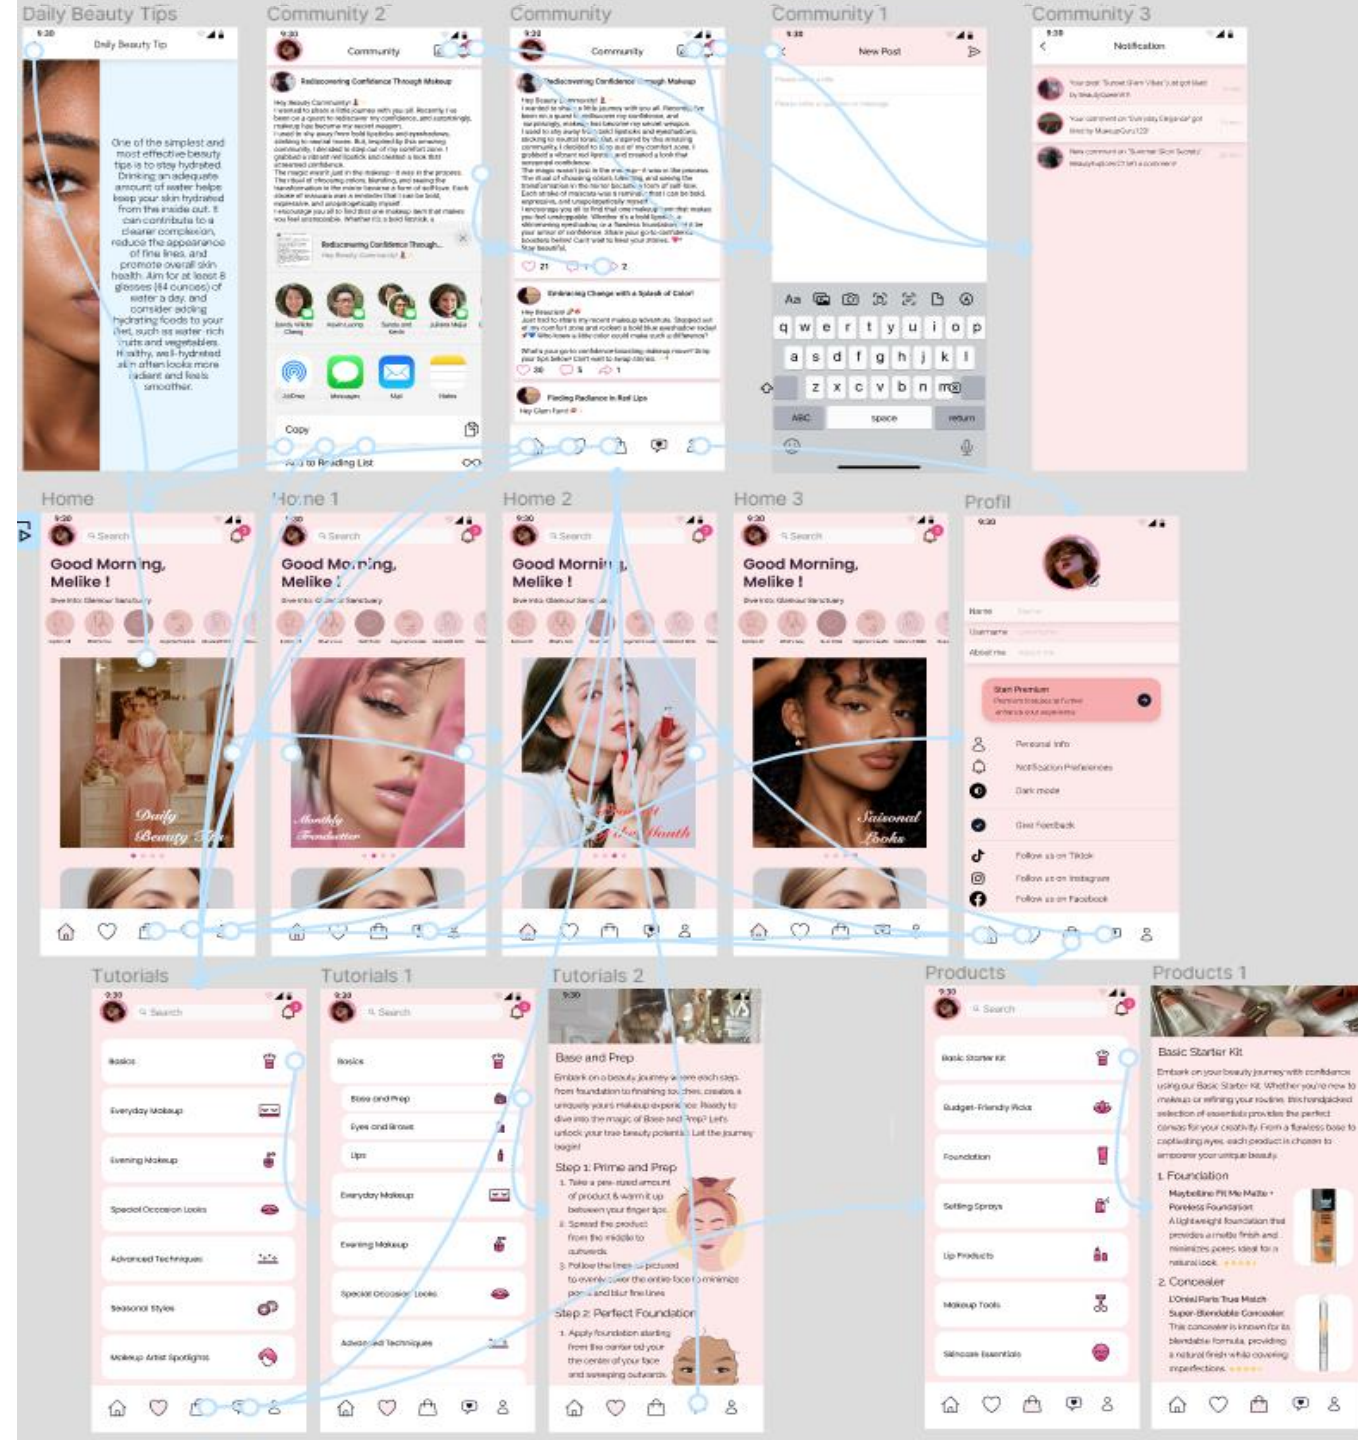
Daily Beauty Tips

9:30

Daily Beauty Tip

One of the simplest and most effective beauty tips is to stay hydrated. Drinking an adequate amount of water helps keep your skin hydrated from the inside out. It can contribute to a clearer complexion, reduce the appearance of fine lines, and promote overall skin health. Aim for at least 8 glasses (64 ounces) of water a day, and consider adding hydrating foods to your diet, such as water-rich fruits and vegetables. Healthy, well-hydrated skin often looks more radiant and feels smoother.

Community 2

9:30

Community

Rediscovering Confidence Through Makeup

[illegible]

Copy

Add to Reading List

Community

9:30

Community

Rediscovering Confidence Through Makeup

21

2

Embracing Change with a Splash of Color!

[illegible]

Finding Radiance in Red Lips

Community 1

9:30

New Post

Aa

q w e r t y u i o p

a s d f g h j k l

z x c v b n m

ABC

space

return

Community 3

9:30

Notification

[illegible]

Home

9:30

Search

Good Morning, Melike !

Daily Beauty Tips

Home 1

9:30

Search

Good Morning, Melike !

Monthly Trendsetter

Home 2

9:30

Search

Good Morning, Melike !

Home 3

9:30

Search

Good Morning, Melike !

Saisonal Looks

Profil

9:30

Name

Username

About me

Start Premium

Personal Info

Notification Preferences

Dark mode

Give Feedback

Follow us on Tiktok

Follow us on Instagram

Follow us on Facebook

Tutorials

9:30

Search

Basics

Everyday Makeup

Evening Makeup

Special Occasion Looks

Advanced Techniques

Seasonal Styles

Makeup Artist Spotlights

Tutorials 1

9:30

Search

Basics

Base and Prep

Eyes and Brows

Lips

Everyday Makeup

Evening Makeup

Special Occasion Looks

Advanced Techniques

Tutorials 2

9:30

Base and Prep

Embark on a beauty journey where each step, from foundation to finishing touches, creates a uniquely yours makeup experience. Ready to dive into the magic of Base and Prep? Let's unlock your true beauty potential. Let the journey begin!

Step 1: Prime and Prep

1. Take a pea-sized amount of product & warm it up between your finger tips.

2. Spread the product from the middle to outwards.

3. Follow the lines as pictured to evenly cover the entire face to minimize pores and blur fine lines.

Step 2: Perfect Foundation

1. Apply foundation starting from the center of your face and sweeping outwards.

Products

9:30

Search

Basic Starter Kit

Budget-Friendly Picks

Foundation

Setting Sprays

Lip Products

Makeup Tools

Skincare Essentials

Products 1

Basic Starter Kit

Embark on your beauty journey with confidence using our Basic Starter Kit. Whether you're new to makeup or refining your routine, this handpicked selection of essentials provides the perfect canvas for your creativity. From a flawless base to captivating eyes, each product is chosen to empower your unique beauty.

1. Foundation

Maybelline Fit Me Matte + Poreless Foundation

A lightweight foundation that provides a matte finish and minimizes pores. Ideal for a natural look.

2. Concealer

L'Oréal Paris True Match Super-Blendable Concealer

This concealer is known for its blendable formula, providing a natural finish while covering imperfections.